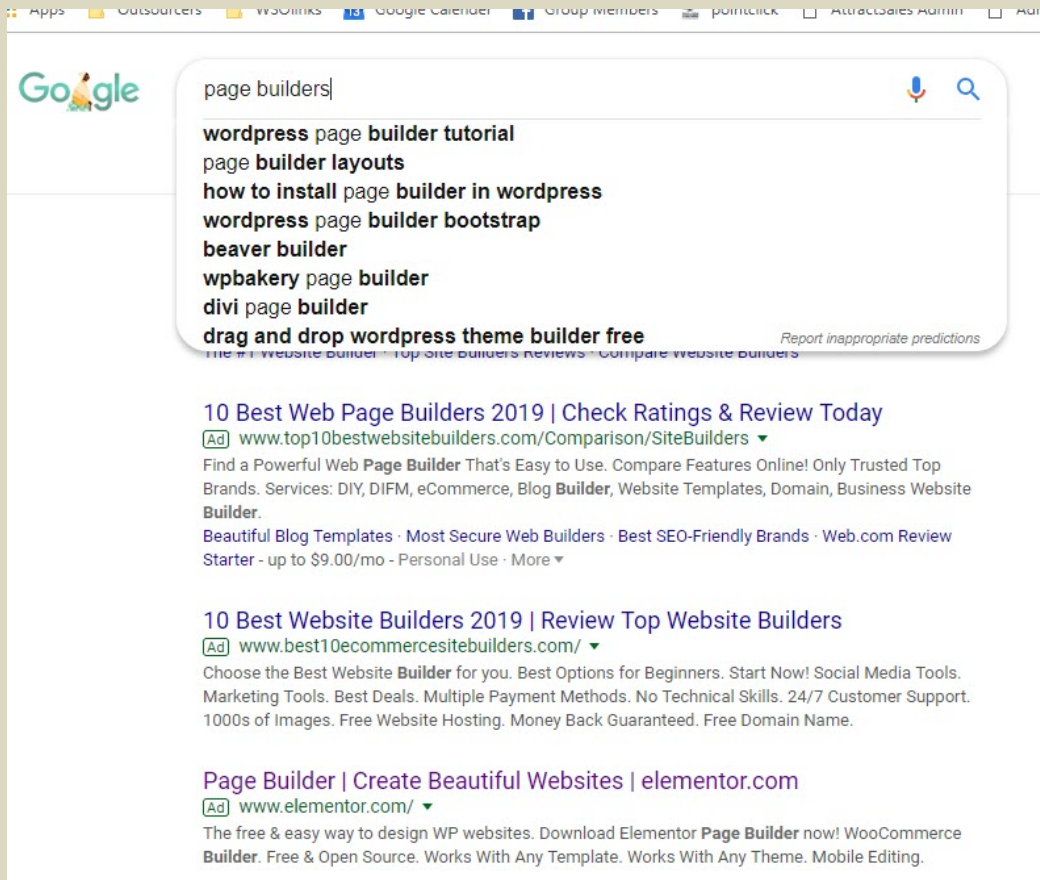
Apps Outsourcers WSOlinks Google Calender Group Members pointclick AttractSales Admin Ad

Google

page builders

wordpress page builder tutorial
page builder layouts
how to install page builder in wordpress
wordpress page builder bootstrap
beaver builder
wpbakery page builder
divi page builder
drag and drop wordpress theme builder free

Report inappropriate predictions

The #1 Website Builder · Top Site Builders Reviews · Compare Website Builders

10 Best Web Page Builders 2019 | Check Ratings & Review Today
Ad www.top10bestwebsitebuilders.com/Comparison/SiteBuilders
Find a Powerful Web Page Builder That's Easy to Use. Compare Features Online! Only Trusted Top Brands. Services: DIY, DIFM, eCommerce, Blog Builder, Website Templates, Domain, Business Website Builder.
Beautiful Blog Templates · Most Secure Web Builders · Best SEO-Friendly Brands · Web.com Review
Starter - up to $9.00/mo - Personal Use · More

10 Best Website Builders 2019 | Review Top Website Builders
Ad www.best10ecommercesitebuilders.com/
Choose the Best Website Builder for you. Best Options for Beginners. Start Now! Social Media Tools. Marketing Tools. Best Deals. Multiple Payment Methods. No Technical Skills. 24/7 Customer Support. 1000s of Images. Free Website Hosting. Money Back Guaranteed. Free Domain Name.

Page Builder | Create Beautiful Websites | elementor.com
Ad www.elementor.com/
The free & easy way to design WP websites. Download Elementor Page Builder now! WooCommerce Builder. Free & Open Source. Works With Any Template. Works With Any Theme. Mobile Editing.